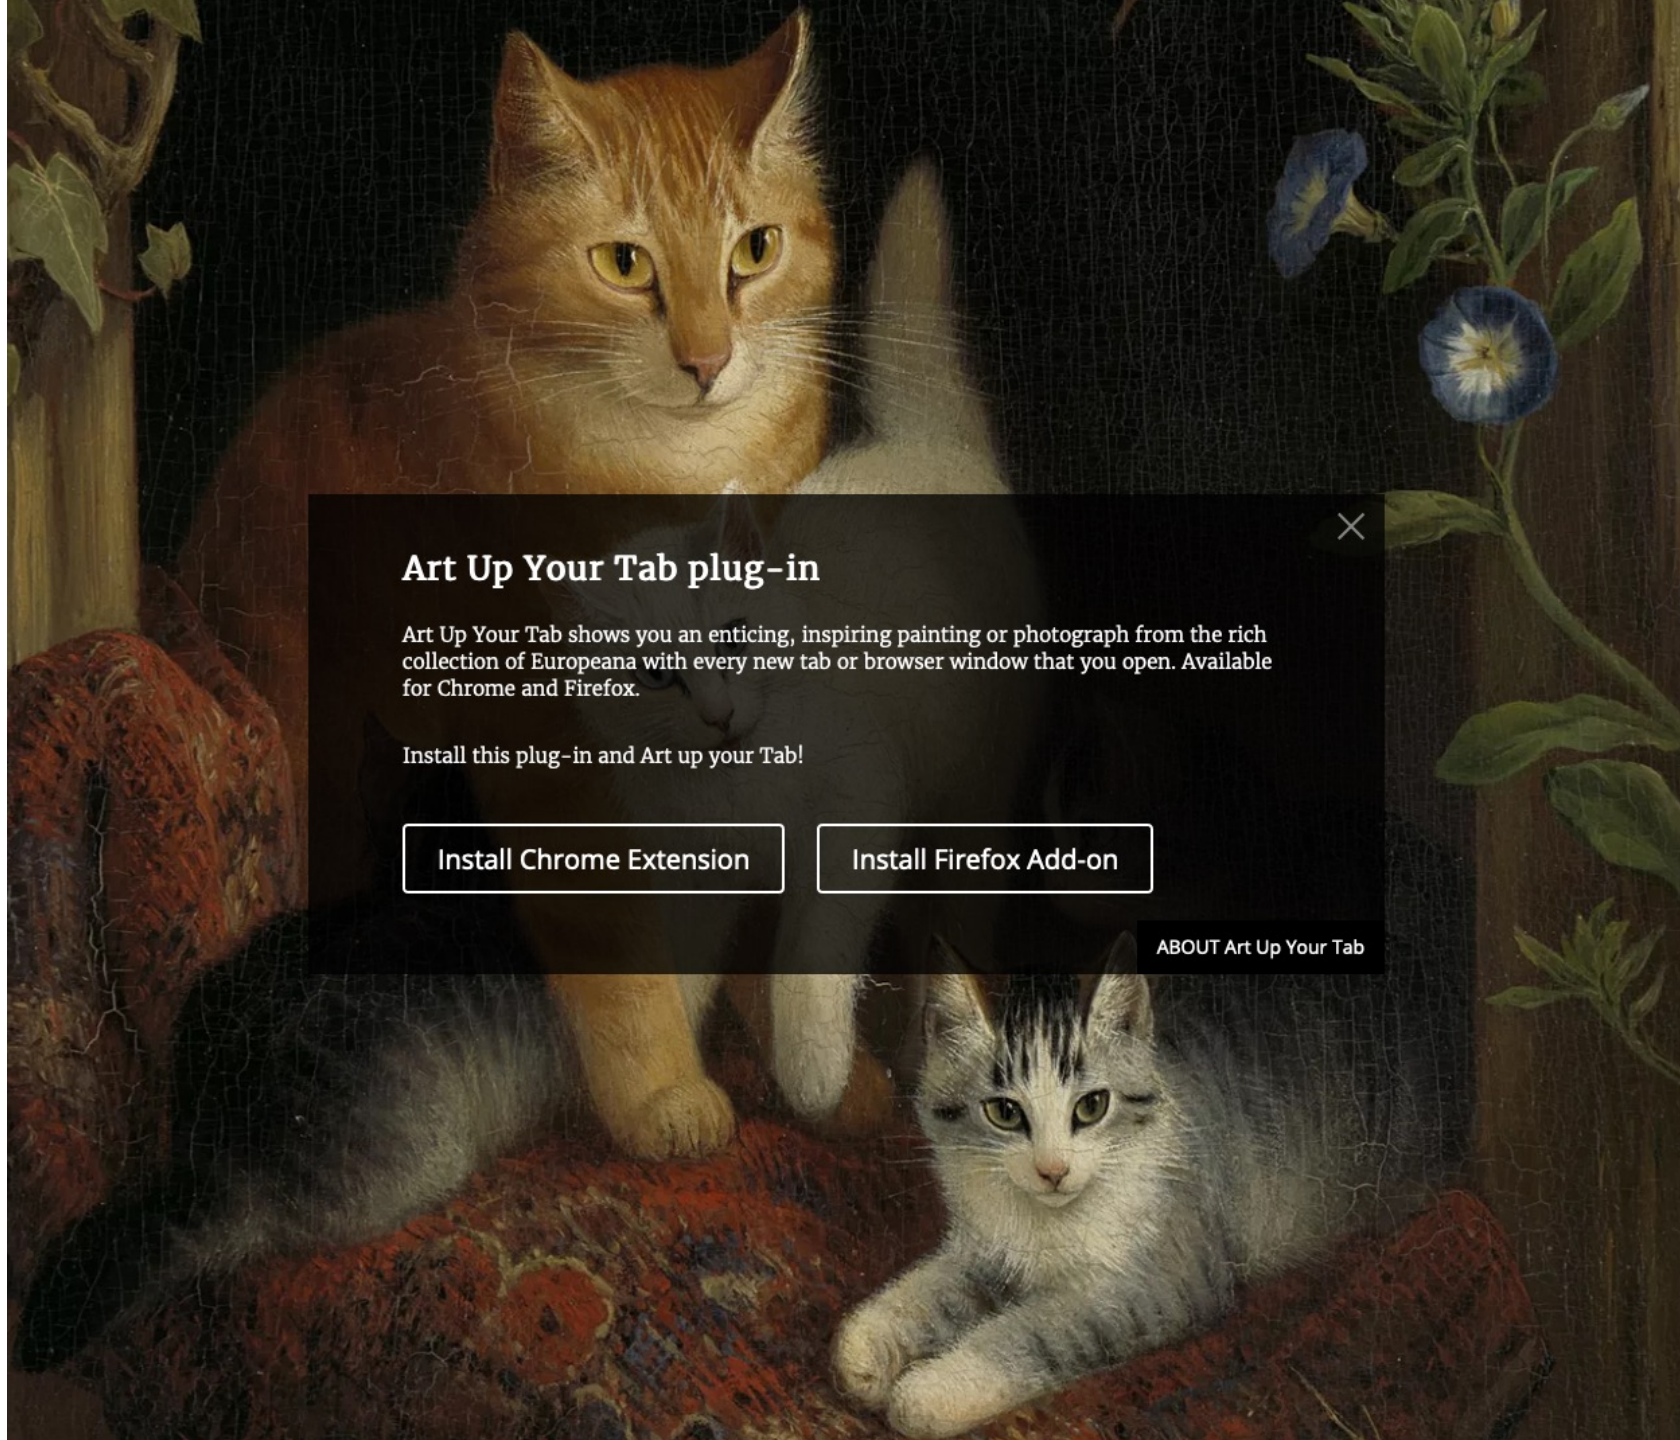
Art Up Your Tab plug-in

Art Up Your Tab shows you an enticing, inspiring painting or photograph from the rich collection of Europeana with every new tab or browser window that you open. Available for Chrome and Firefox.

Install this plug-in and Art up your Tab!

Install Chrome Extension

Install Firefox Add-on

ABOUT Art Up Your Tab